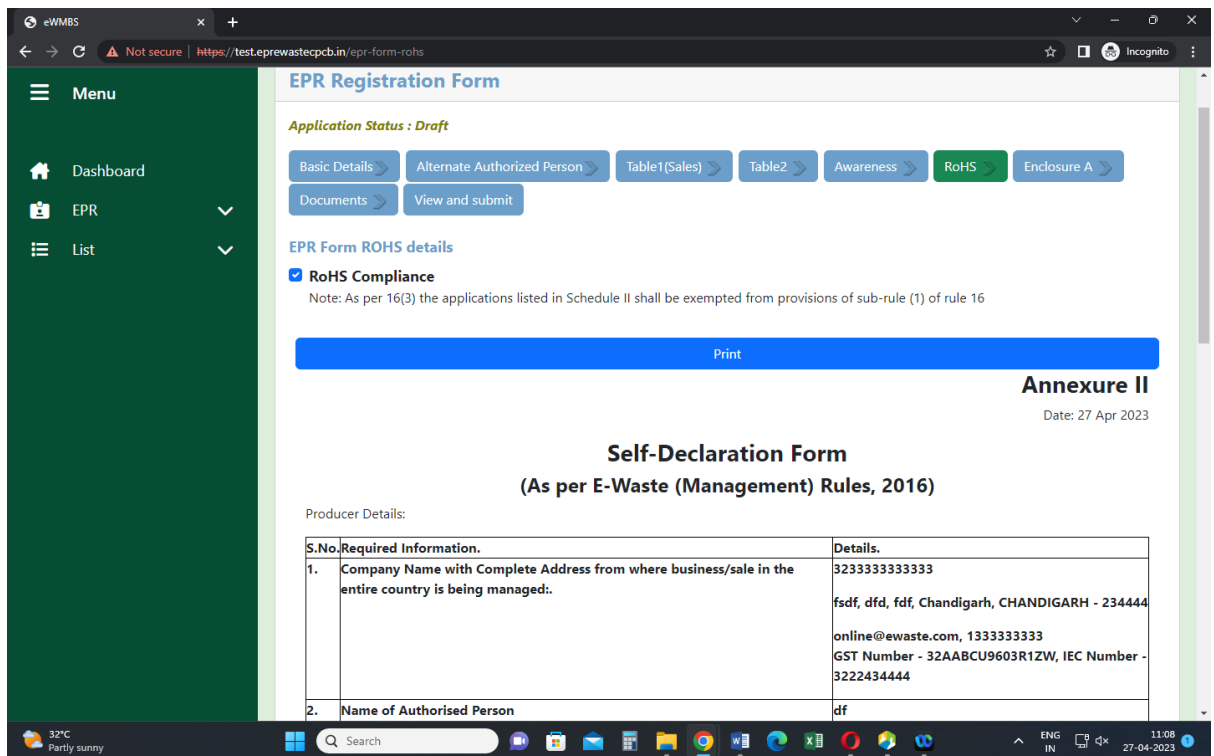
eWMBS ×  +

Not secure | https://test.eprewastecpcb.in/epr-form-rohs

Incognito

Menu

Dashboard

EPR

List

EPR Registration Form

Application Status : Draft

Basic Details | Alternate Authorized Person | Table1(Sales) | Table2 | Awareness | RoHS | Enclosure A | Documents | View and submit

EPR Form ROHS details

RoHS Compliance

Note: As per 16(3) the applications listed in Schedule II shall be exempted from provisions of sub-rule (1) of rule 16

Print

Annexure II

Date: 27 Apr 2023

Self-Declaration Form

(As per E-Waste (Management) Rules, 2016)

Producer Details:

| S.No. | Required Information. | Details. |
|---|---|---|
| 1. | Company Name with Complete Address from where business/sale in the entire country is being managed:. | 3233333333333<br>fsdf, dfd, fdf, Chandigarh, CHANDIGARH - 234444<br>online@ewaste.com, 1333333333<br>GST Number - 32AABCU9603R1ZW, IEC Number - 3222434444 |
| 2. | Name of Authorised Person | df |

32°C
Partly sunny

Search

ENG
IN

11:08
27-04-2023